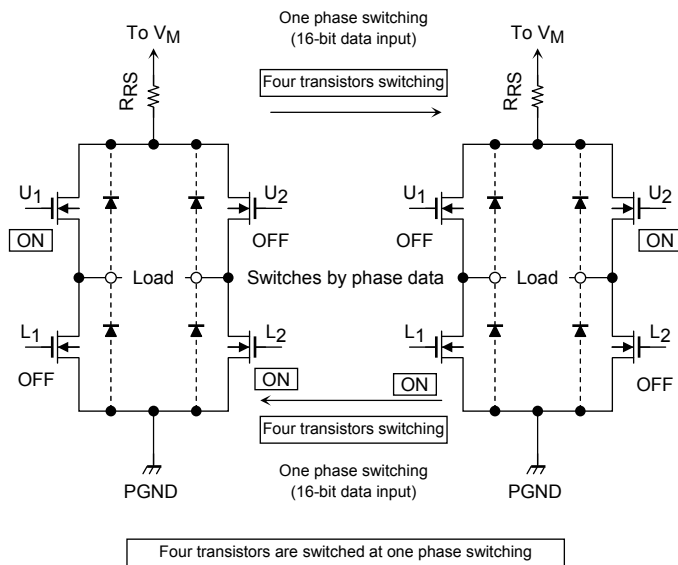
To $V_M$

One phase switching (16-bit data input)

Four transistors switching

To $V_M$

RRS

RRS

$U_1$

ON

$U_2$

OFF

$U_1$

OFF

$U_2$

ON

Load

Switches by phase data

Load

$L_1$

OFF

$L_2$

ON

ON

$L_1$

$L_2$

OFF

Four transistors switching

One phase switching (16-bit data input)

PGND

PGND

Four transistors are switched at one phase switching